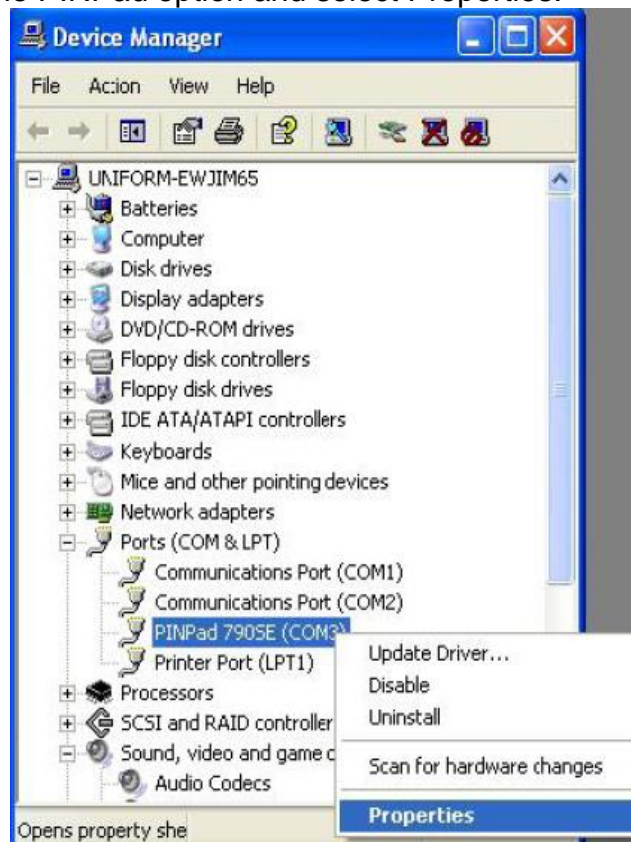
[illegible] PINPad option and select Properties.

Device Manager

File Acion View Help

UNIFORM-EWJIM65
Batteries
Computer
Disk drives
Display adapters
DVD/CD-ROM drives
Floppy disk controllers
Floppy disk drives
IDE ATA/ATAPI controllers
Keyboards
Mice and other pointing devices
Network adapters
Ports (COM & LPT)
Communications Port (COM1)
Communications Port (COM2)
PINPad 790SE (COM3)
Printer Port (LPT1)
Processors
SCSI and RAID controller
Sound, video and game c
Audio Codecs

Update Driver...
Disable
Uninstall
Scan for hardware changes
Properties

Opens property she